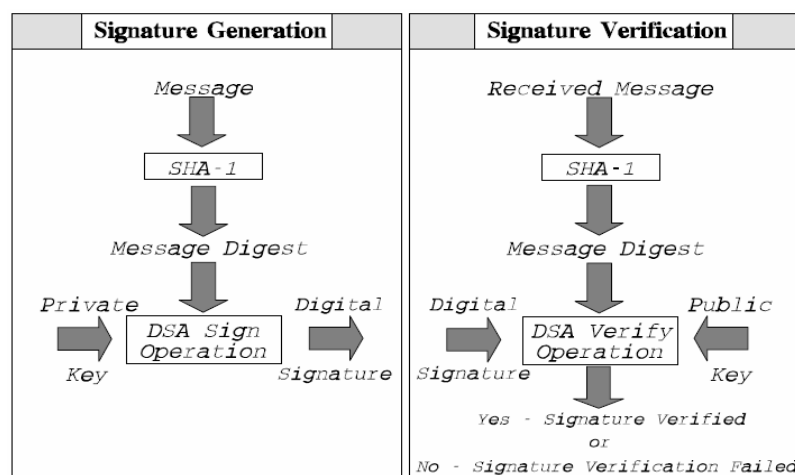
Signature Generation

Message

SHA-1

Message Digest

Private Key

DSA Sign Operation

Digital Signature

Signature Verification

Received Message

SHA-1

Message Digest

Digital Signature

DSA Verify Operation

Public Key

Yes - Signature Verified
or
No - Signature Verification Failed